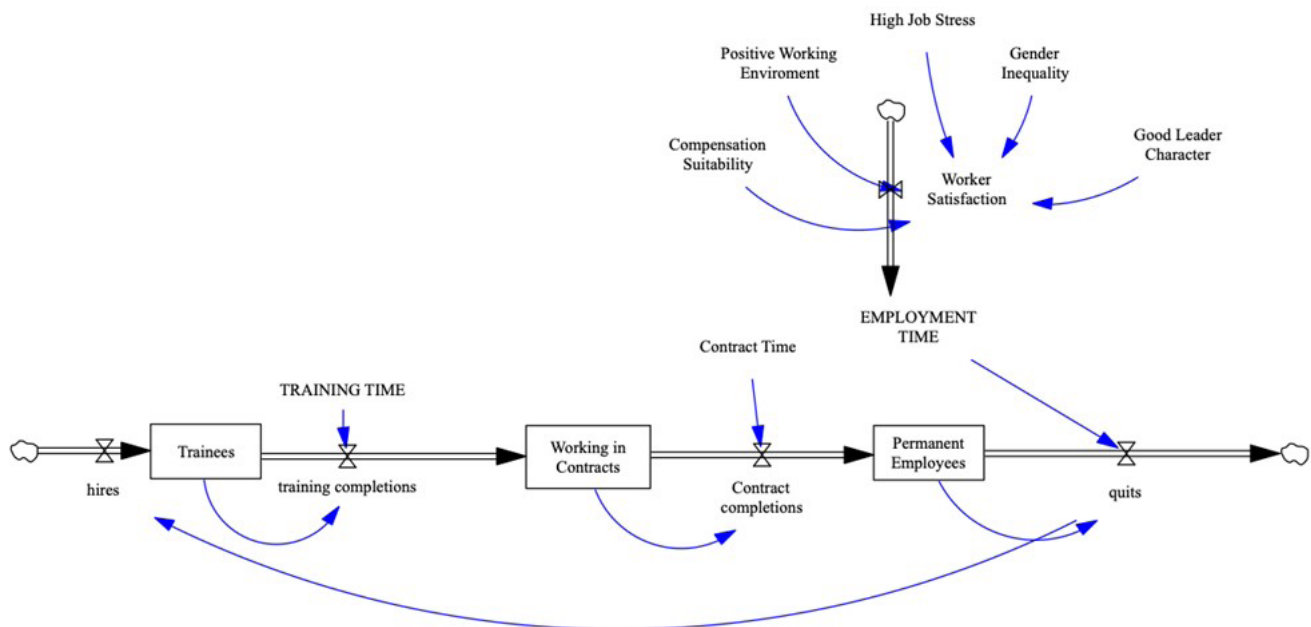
High Job Stress

Positive Working Enviroment

Gender Inequality

Compensation Suitability

Good Leader Character

Worker Satisfaction

EMPLOYMENT TIME

Contract Time

TRAINING TIME

Trainees

Working in Contracts

Permanent Employees

hires

training completions

Contract completions

quits